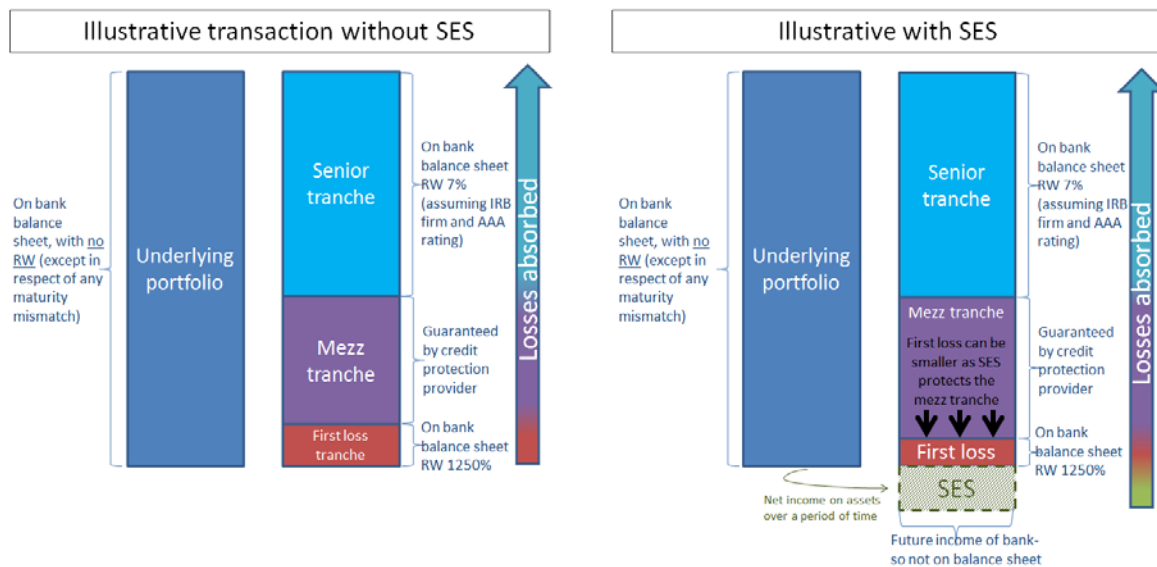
Illustrative transaction without SES

On bank balance sheet, with no RW (except in respect of any maturity mismatch)

Underlying portfolio

Senior tranche

Mezz tranche

First loss tranche

On bank balance sheet RW 7% (assuming IRB firm and AAA rating)

Guaranteed by credit protection provider

On bank balance sheet RW 1250%

Losses absorbed

Illustrative with SES

On bank balance sheet, with no RW (except in respect of any maturity mismatch)

Underlying portfolio

Senior tranche

Mezz tranche

First loss can be smaller as SES protects the mezz tranche

First loss

SES

Net income on assets over a period of time

Future income of bank- so not on balance sheet

On bank balance sheet RW 7% (assuming IRB firm and AAA rating)

Guaranteed by credit protection provider

On bank balance sheet RW 1250%

Losses absorbed